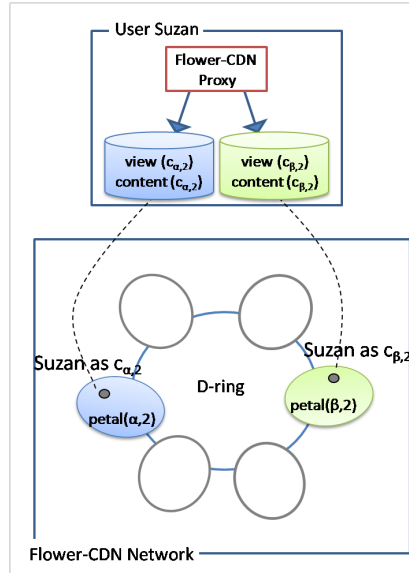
User Suzan

Flower-CDN Proxy

view ($c_{\alpha,2}$)
content ($c_{\alpha,2}$)

view ($c_{\beta,2}$)
content ($c_{\beta,2}$)

Suzan as $c_{\alpha,2}$

D-ring

Suzan as $c_{\beta,2}$

petal($\alpha$,2)

petal($\beta$,2)

Flower-CDN Network